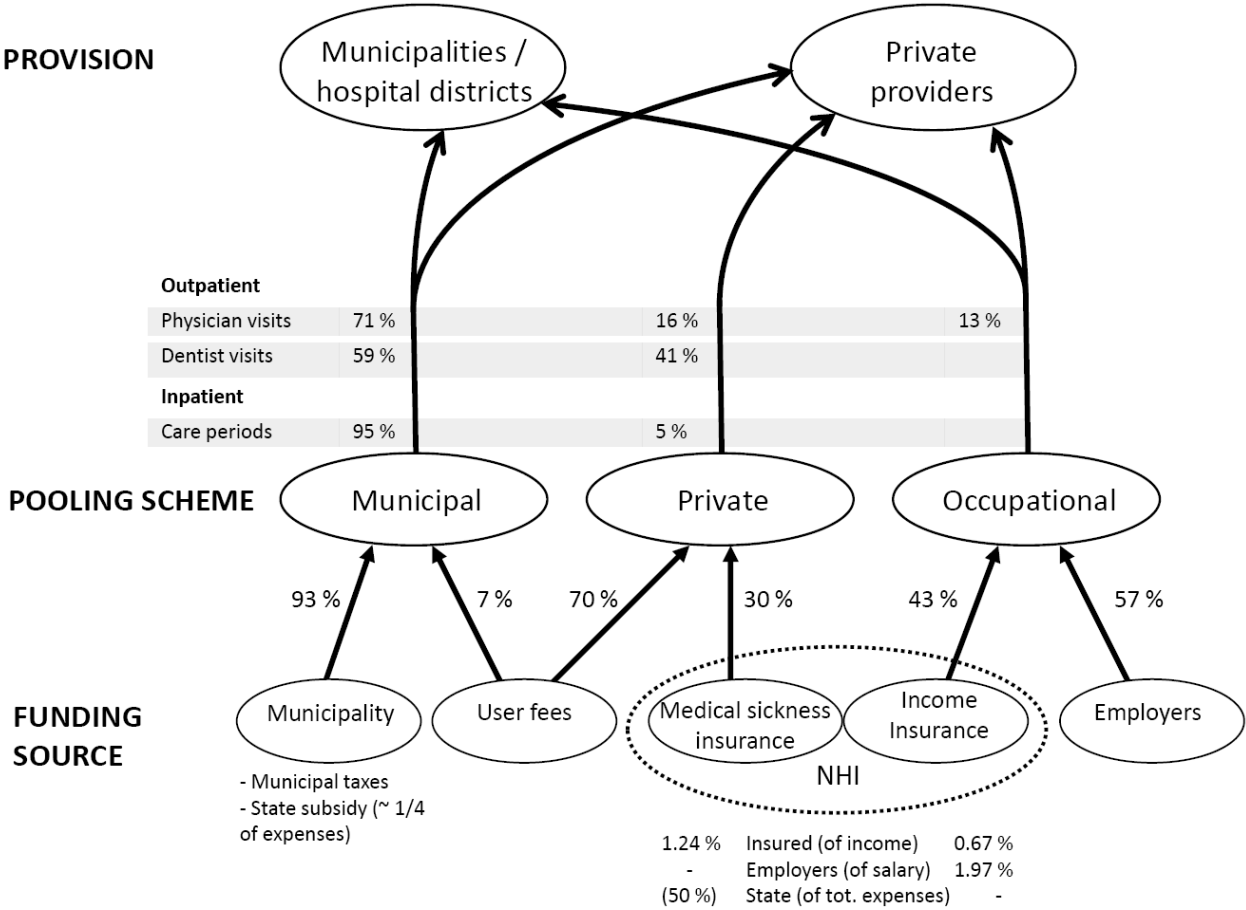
PROVISION

Municipalities / hospital districts

Private providers

Outpatient

| Physician visits | 71 % | 16 % | 13 % |
|---|---|---|---|
| Dentist visits | 59 % | 41 % | |

Inpatient

| Care periods | 95 % | 5 % | |
|---|---|---|---|

POOLING SCHEME

Municipal

Private

Occupational

93 %

7 %

70 %

30 %

43 %

57 %

FUNDING SOURCE

Municipality

User fees

Medical sickness insurance

Income Insurance

Employers

NHI

- Municipal taxes
- State subsidy (~ 1/4 of expenses)

| 1.24 % | Insured (of income) | 0.67 % |
|---|---|---|
| - | Employers (of salary) | 1.97 % |
| (50 %) | State (of tot. expenses) | - |